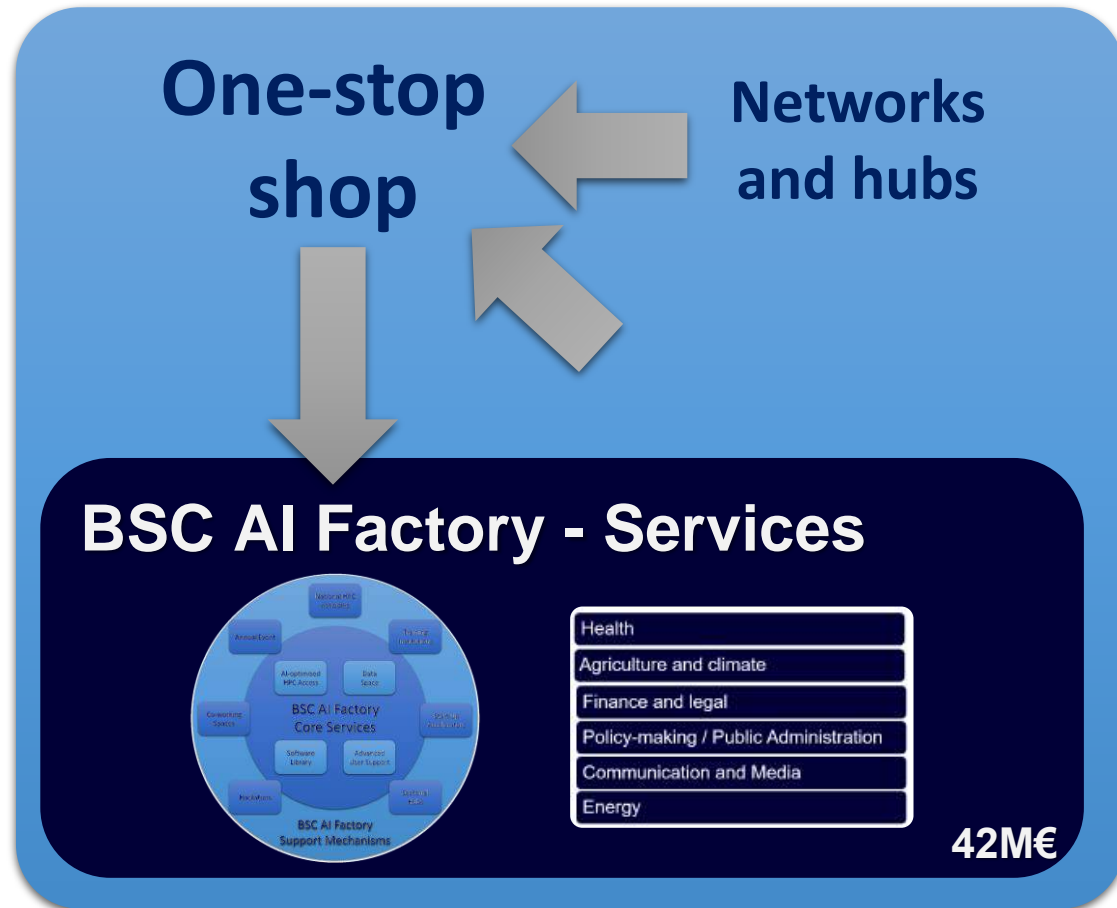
One-stop shop

Networks and hubs

BSC AI Factory - Services

National HPC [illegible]

Annual Event

Training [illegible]

AI-optimised HPC Access

Data Space

BSC AI Factory Core Services

Coworking Spaces

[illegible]

Software Library

Advanced User Support

Hackathons

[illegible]

BSC AI Factory Support Mechanisms

Health
Agriculture and climate
Finance and legal
Policy-making / Public Administration
Communication and Media
Energy

42M€